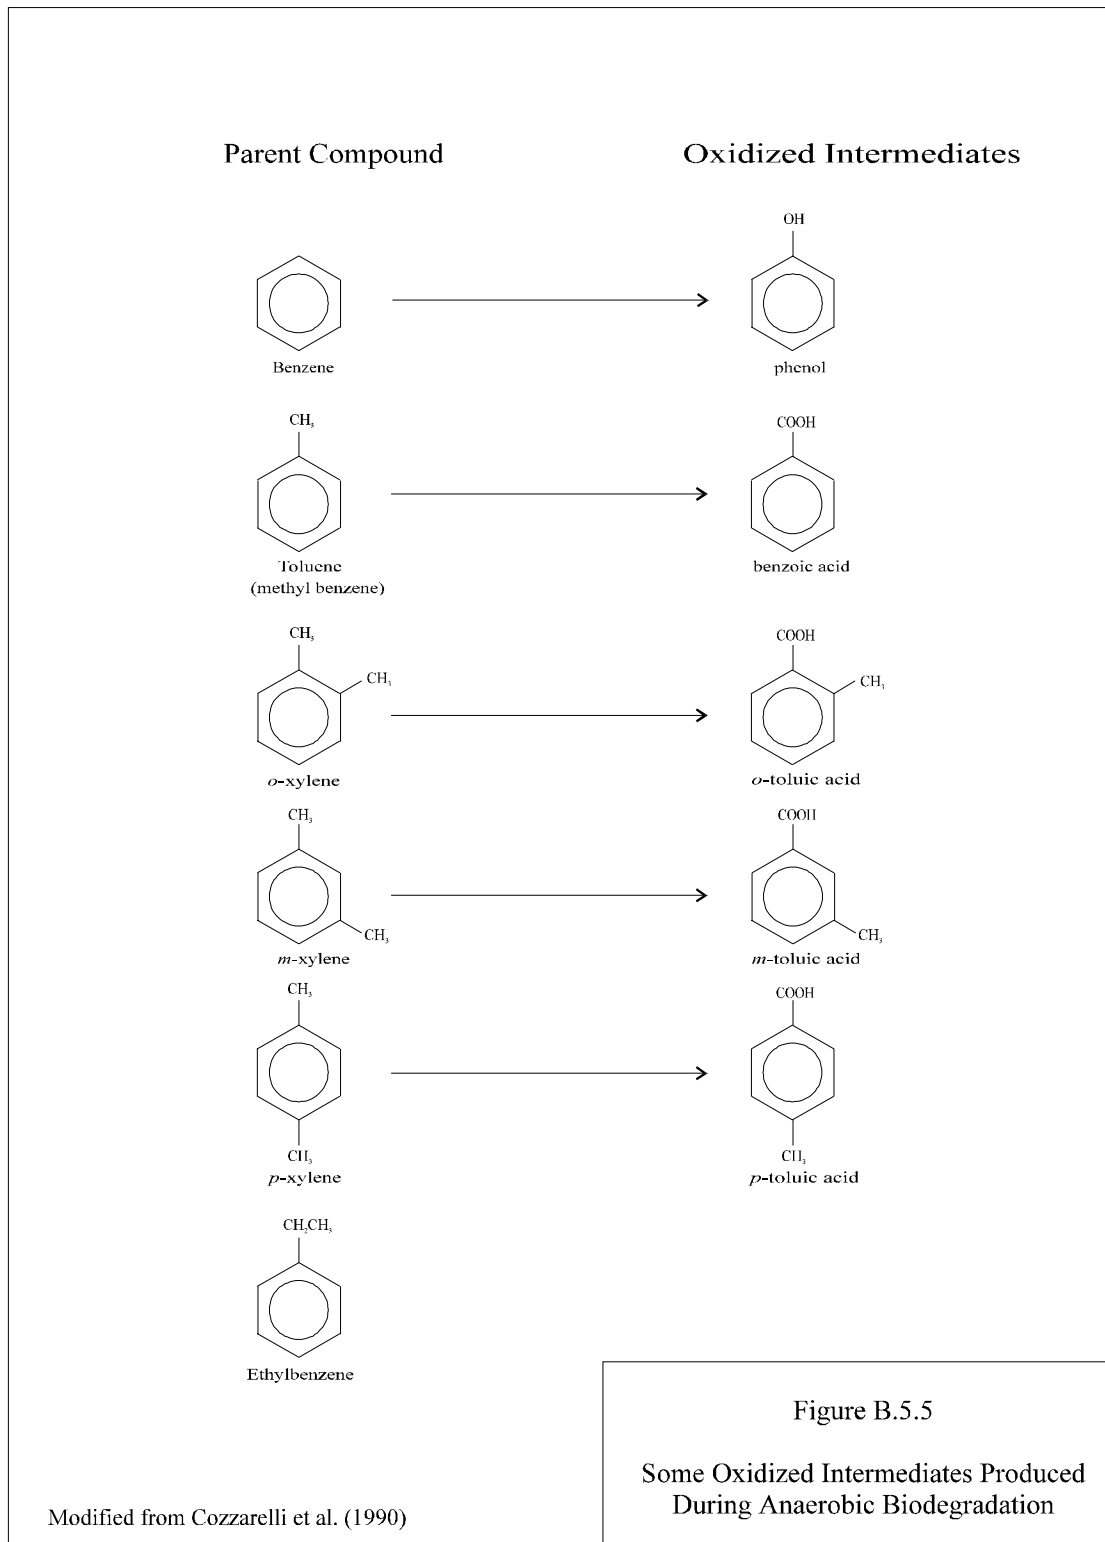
Parent Compound

Oxidized Intermediates

OH

Benzene

phenol

$CH_3$

COOH

Toluene
(methyl benzene)

benzoic acid

$CH_3$

$CH_3$

COOH

$CH_3$

*o*-xylene

*o*-toluic acid

$CH_3$

COOH

$CH_3$

$CH_3$

*m*-xylene

*m*-toluic acid

$CH_3$

COOH

$CH_3$

*p*-xylene

$CH_3$

*p*-toluic acid

$CH_2CH_3$

Ethylbenzene

Figure B.5.5

Some Oxidized Intermediates Produced During Anaerobic Biodegradation

Modified from Cozzarelli et al. (1990)